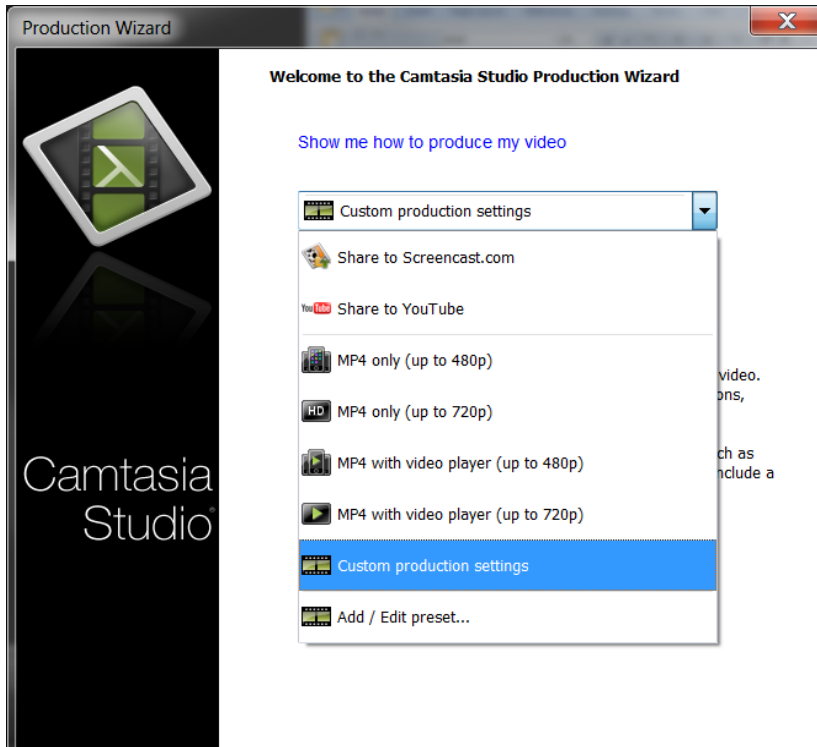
Production Wizard

Welcome to the Camtasia Studio Production Wizard

Show me how to produce my video

Custom production settings

Share to Screencast.com

YouTube Share to YouTube

MP4 only (up to 480p)

HD MP4 only (up to 720p)

MP4 with video player (up to 480p)

MP4 with video player (up to 720p)

Custom production settings

Add / Edit preset...

video.
ons,

ch as
nclude a

Camtasia Studio®